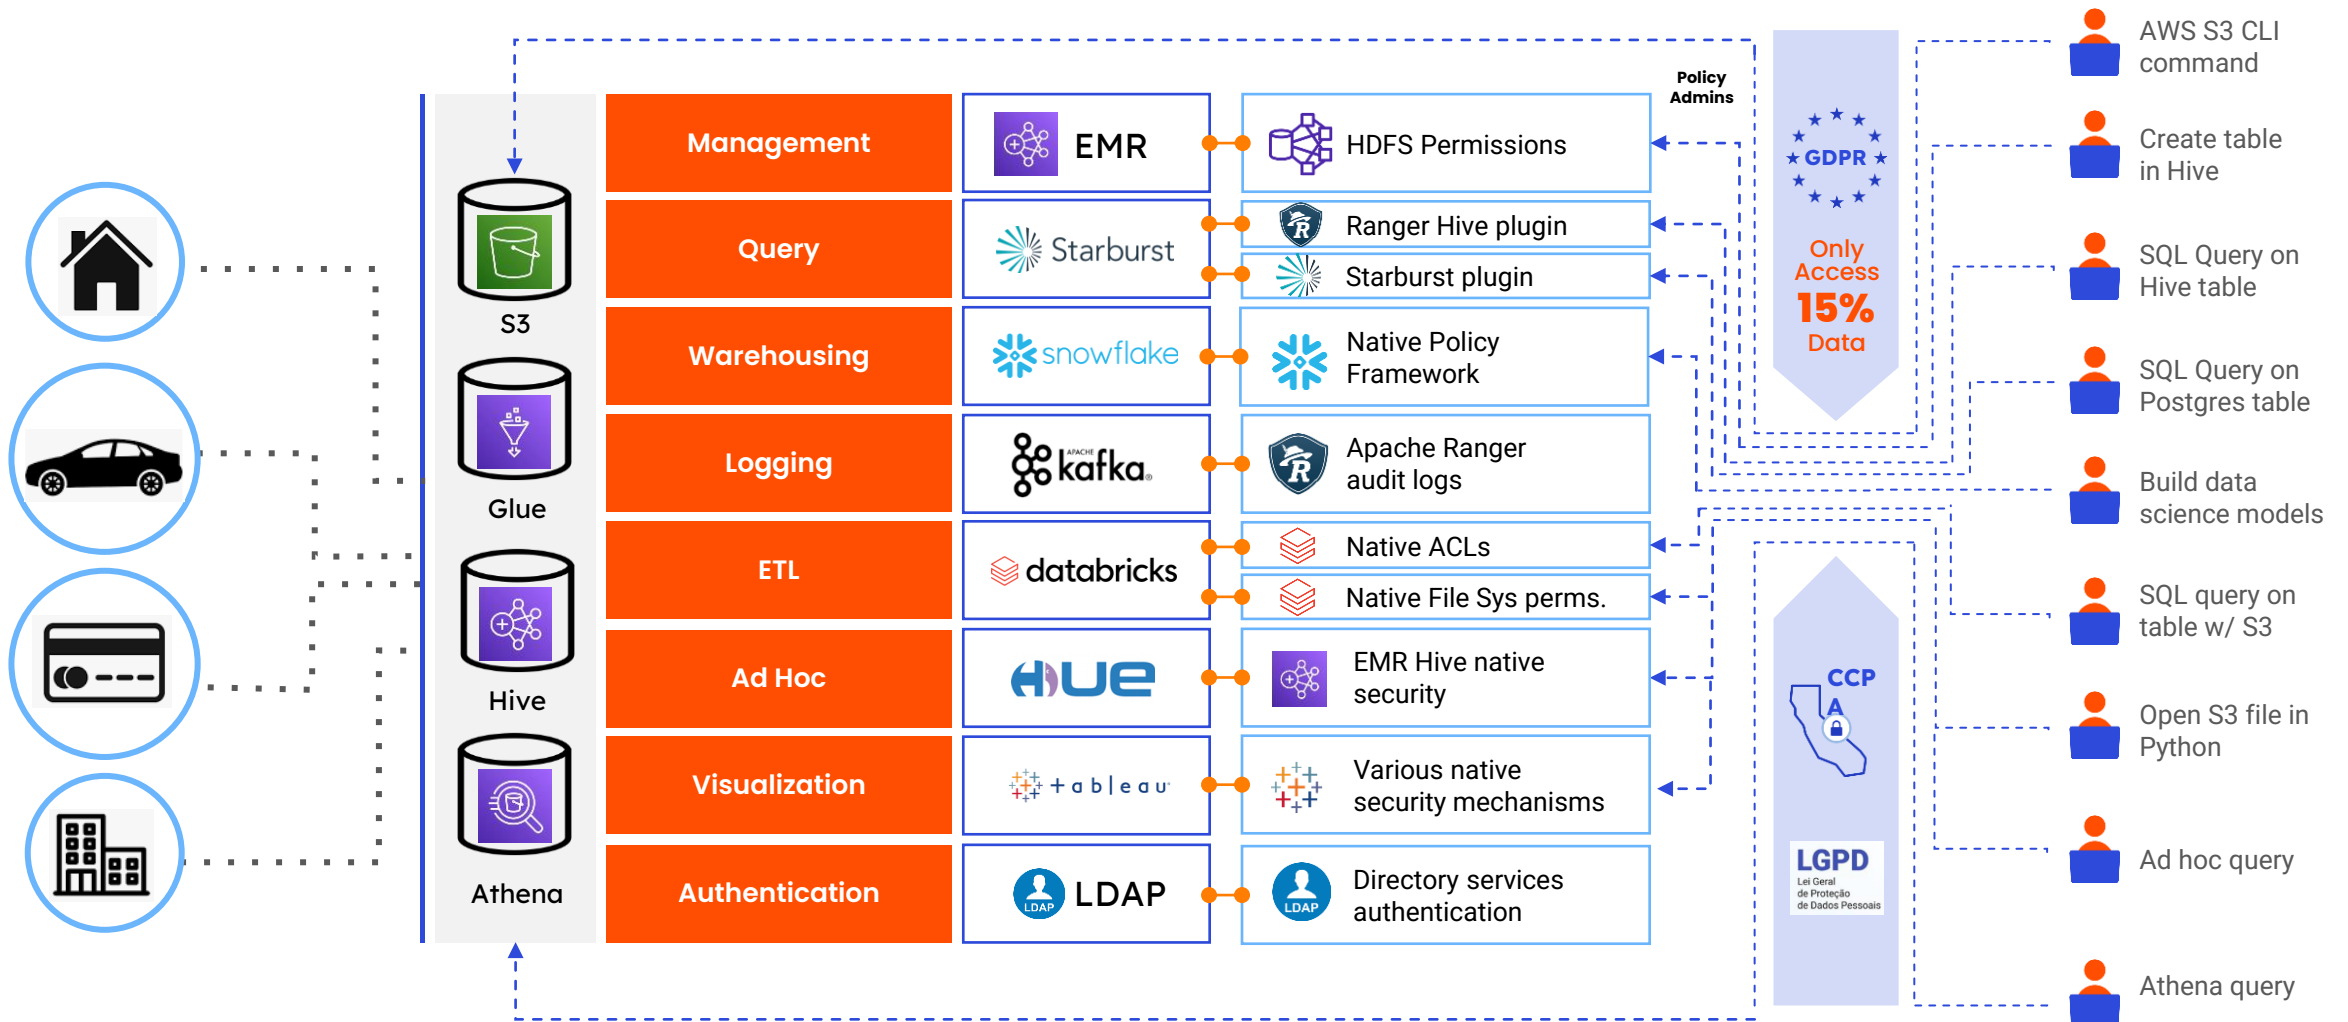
S3

Glue

Hive

Athena

Management

Query

Warehousing

Logging

ETL

Ad Hoc

Visualization

Authentication

EMR

Starburst

snowflake

APACHE kafka

databricks

HUE

+ a b | e a u

LDAP

LDAP

Policy Admins

HDFS Permissions

Ranger Hive plugin

Starburst plugin

Native Policy Framework

Apache Ranger audit logs

Native ACLs

Native File Sys perms.

EMR Hive native security

Various native security mechanisms

LDAP

Directory services authentication

GDPR

Only Access 15% Data

CCP A

LGPD Lei Geral de Proteção de Dados Pessoais

AWS S3 CLI command

Create table in Hive

SQL Query on Hive table

SQL Query on Postgres table

Build data science models

SQL query on table w/ S3

Open S3 file in Python

Ad hoc query

Athena query